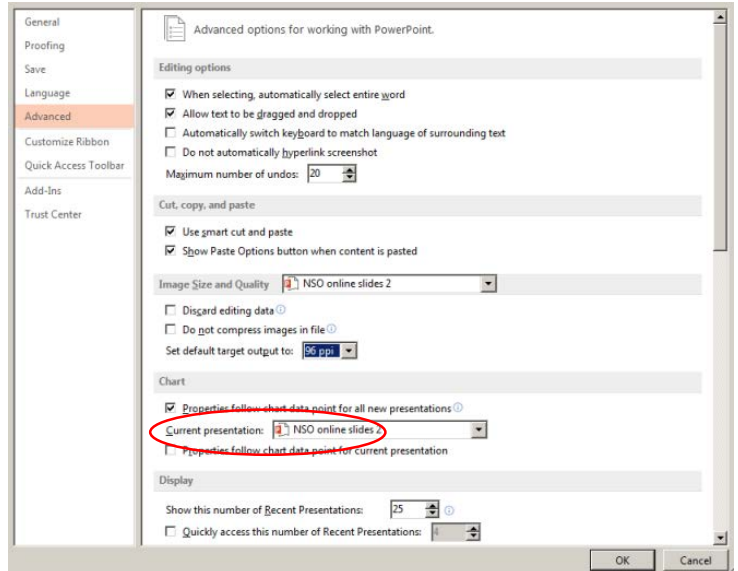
General
Proofing
Save
Language
Advanced
Customize Ribbon
Quick Access Toolbar
Add-Ins
Trust Center

Advanced options for working with PowerPoint.

Editing options

When selecting, automatically select entire word
Allow text to be dragged and dropped
Automatically switch keyboard to match language of surrounding text
Do not automatically hyperlink screenshot
Maximum number of undos: 20

Cut, copy, and paste

Use smart cut and paste
Show Paste Options button when content is pasted

Image Size and Quality NSO online slides 2

Discard editing data
Do not compress images in file
Set default target output to: 96 ppi

Chart

Properties follow chart data point for all new presentations
Current presentation: NSO online slides 2
Properties follow chart data point for current presentation

Display

Show this number of Recent Presentations: 25
Quickly access this number of Recent Presentations: 4

OK
Cancel